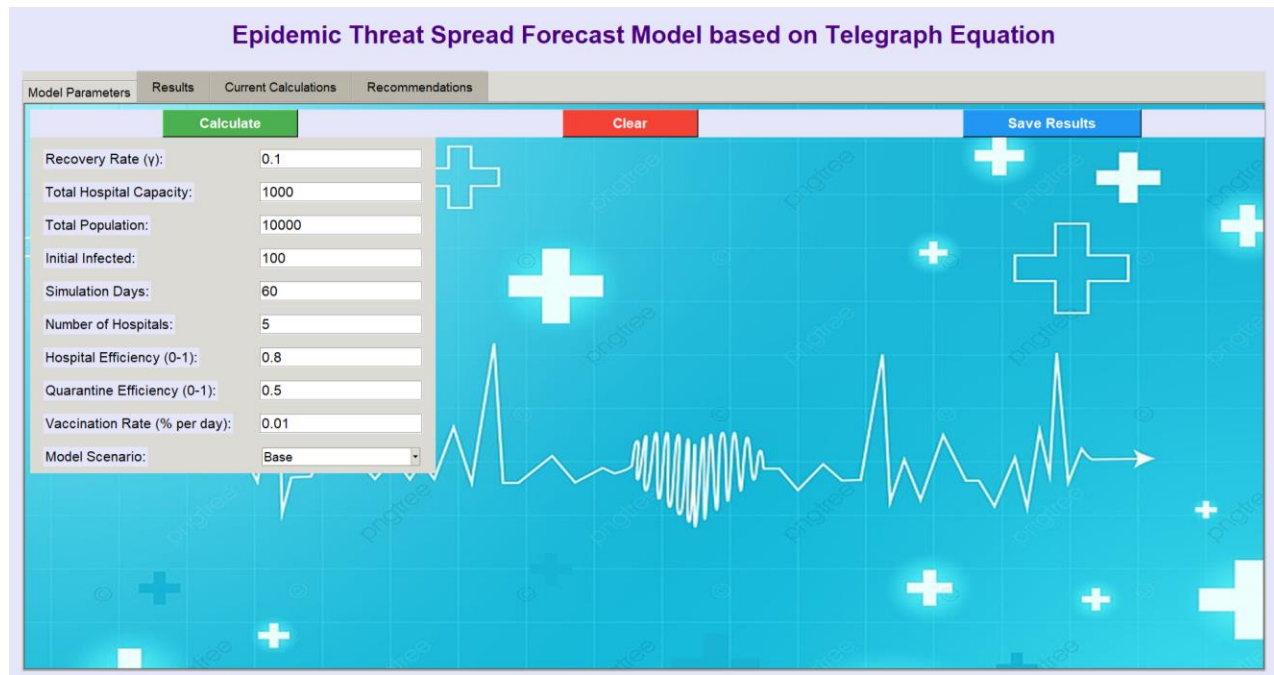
Epidemic Threat Spread Forecast Model based on Telegraph Equation

Model Parameters | Results | Current Calculations | Recommendations

Calculate

Clear

Save Results

Recovery Rate (γ): 0.1

Total Hospital Capacity: 1000

Total Population: 10000

Initial Infected: 100

Simulation Days: 60

Number of Hospitals: 5

Hospital Efficiency (0-1): 0.8

Quarantine Efficiency (0-1): 0.5

Vaccination Rate (% per day): 0.01

Model Scenario: Base

pngtree